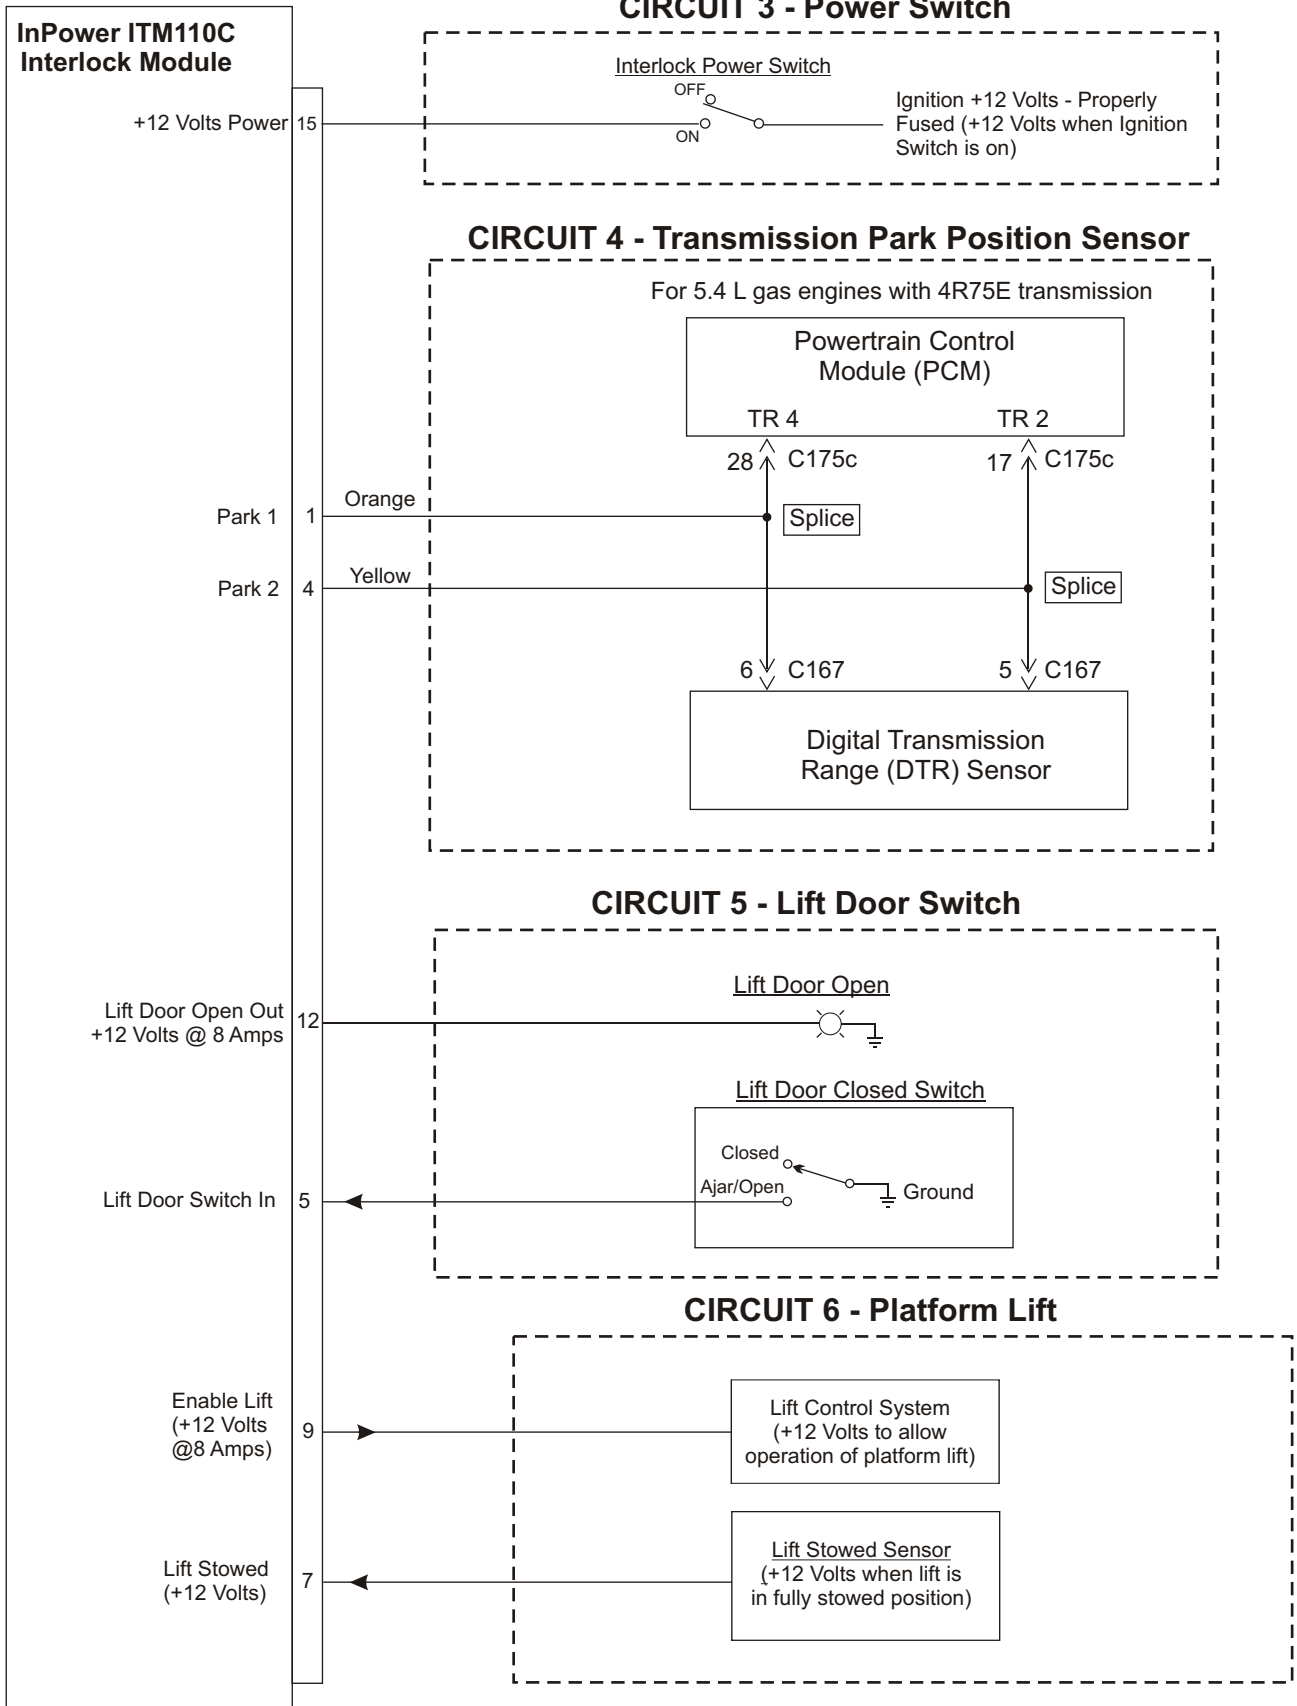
InPower ITM110C Interlock Module

CIRCUIT 3 - Power Switch

Interlock Power Switch

OFF

ON

+12 Volts Power 15

Ignition +12 Volts - Properly Fused (+12 Volts when Ignition Switch is on)

CIRCUIT 4 - Transmission Park Position Sensor

For 5.4 L gas engines with 4R75E transmission

Powertrain Control Module (PCM)

TR 4

TR 2

28 C175c

17 C175c

Park 1 1

Orange

Splice

Park 2 4

Yellow

Splice

6 C167

5 C167

Digital Transmission Range (DTR) Sensor

CIRCUIT 5 - Lift Door Switch

Lift Door Open

Lift Door Open Out +12 Volts @ 8 Amps 12

Lift Door Closed Switch

Closed

Ajar/Open

Ground

Lift Door Switch In 5

CIRCUIT 6 - Platform Lift

Enable Lift (+12 Volts @8 Amps) 9

Lift Control System (+12 Volts to allow operation of platform lift)

Lift Stowed (+12 Volts) 7

Lift Stowed Sensor (+12 Volts when lift is in fully stowed position)